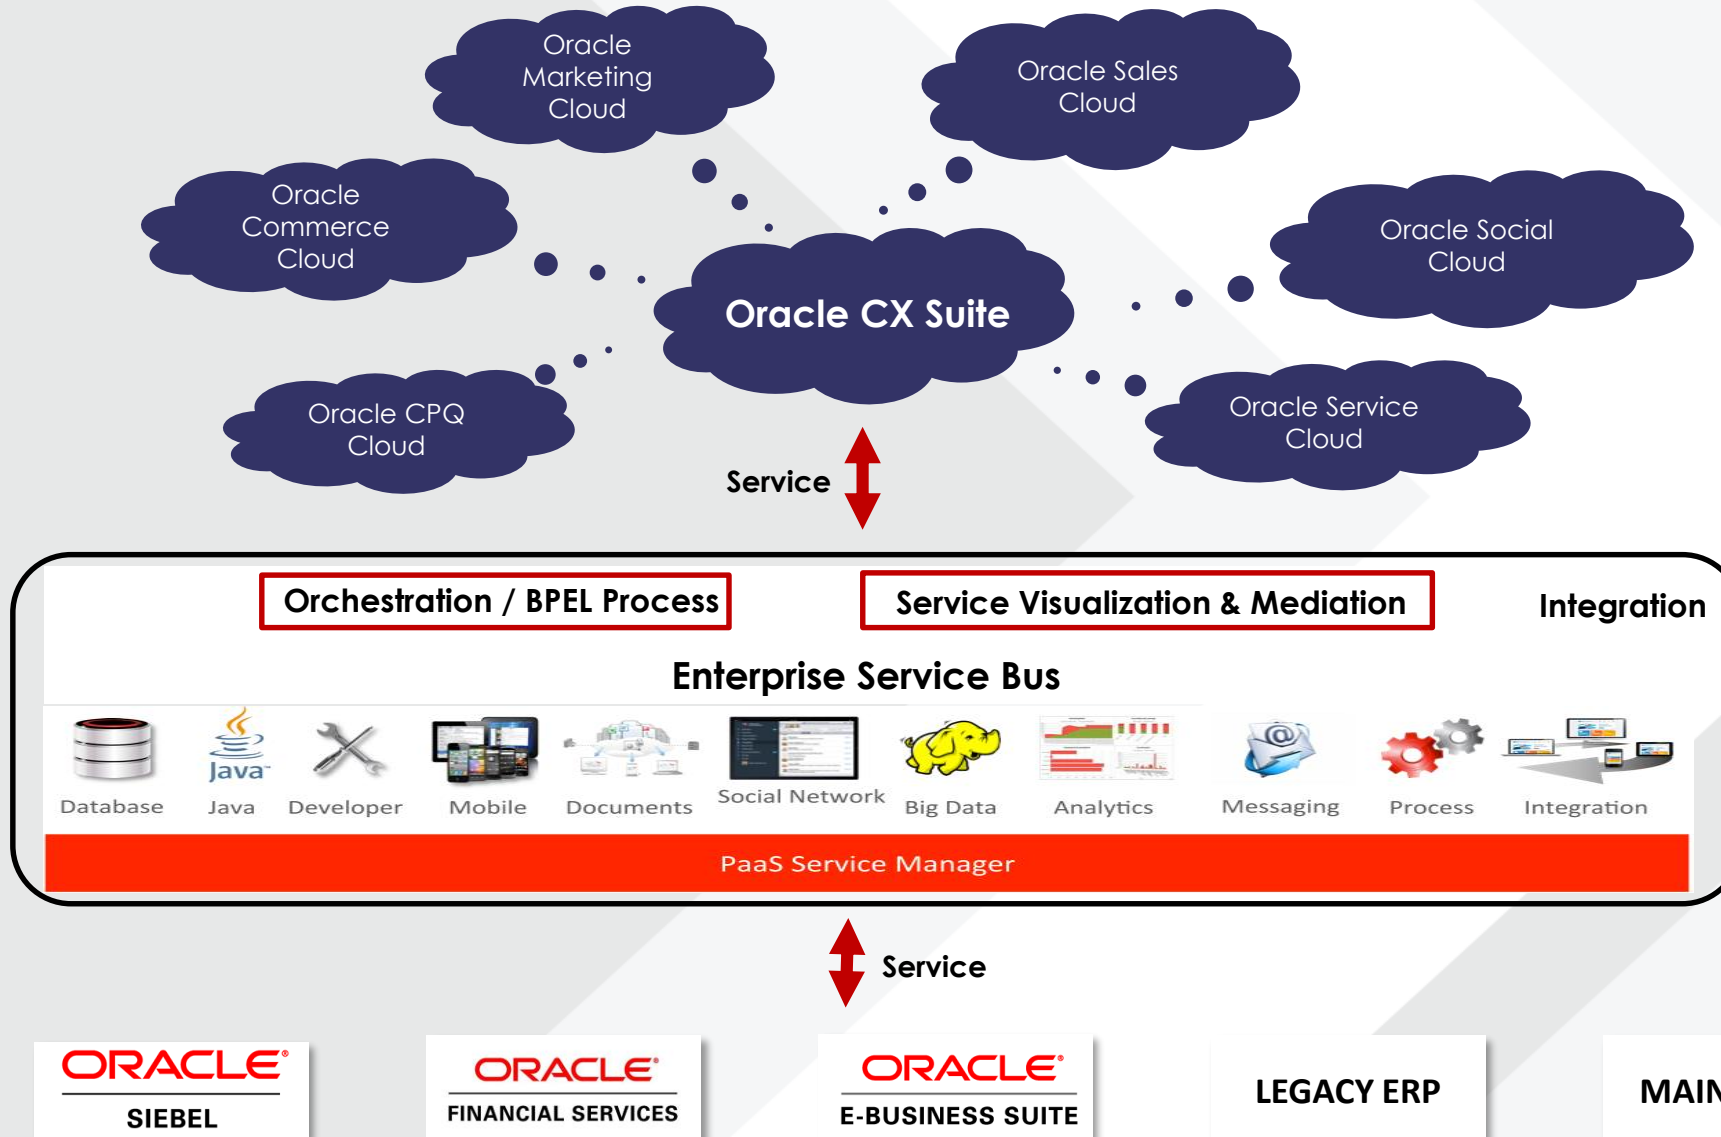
Oracle Marketing Cloud

Oracle Sales Cloud

Oracle Commerce Cloud

Oracle Social Cloud

Oracle CX Suite

Oracle CPQ Cloud

Oracle Service Cloud

Service

Orchestration / BPEL Process

Service Visualization & Mediation

Integration

Enterprise Service Bus

Java

Database Java Developer Mobile Documents Social Network Big Data Analytics Messaging Process Integration

PaaS Service Manager

Service

ORACLE
SIEBEL

ORACLE
FINANCIAL SERVICES

ORACLE
E-BUSINESS SUITE

LEGACY ERP

MAIN